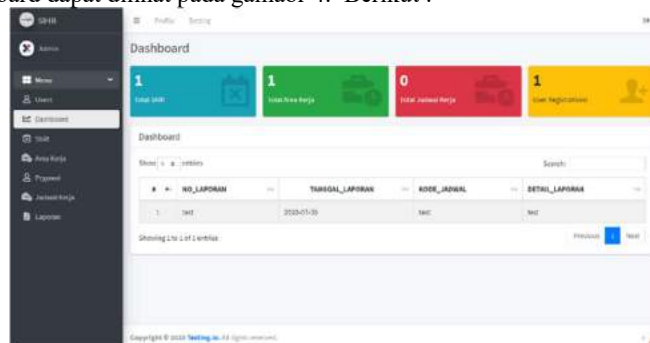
board dapat dilihat pada gambar 4. Berikut :

SIHR

Admin

Menu

Users

Dashboard

Shift

Area Kerja

Pegawai

Jadwal Kerja

Laporan

≡ Profile Setting

Dashboard

1
Total Shift

1
Total Area Kerja

0
Total Jadwal Kerja

1
User Registrations

Dashboard

Show 5 entries

Search:

| # | NO_LAPORAN | TANGGAL_LAPORAN | KODE_JADWAL | DETAIL_LAPORAN |
|---|---|---|---|---|
| 1 | test | 2018-07-30 | test | test |

Showing 1 to 1 of 1 entries

Previous 1 Next

Copyright © 2018 Testing.io. All rights reserved.